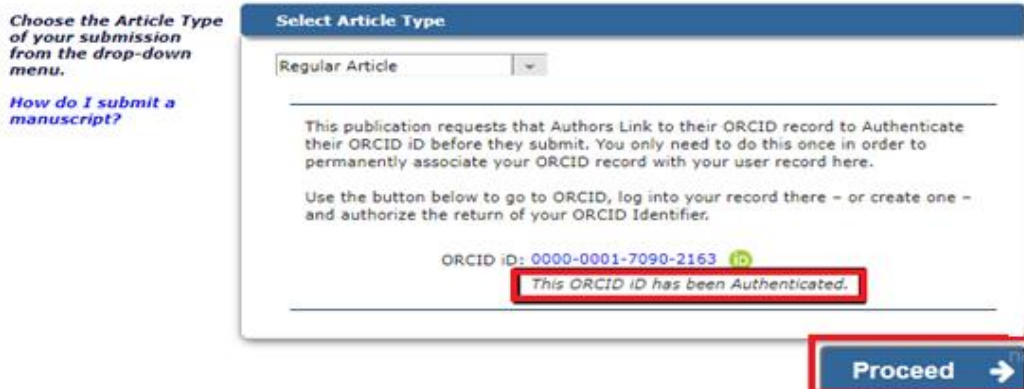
Choose the Article Type of your submission from the drop-down menu.

How do I submit a manuscript?

Select Article Type

Regular Article

This publication requests that Authors Link to their ORCID record to Authenticate their ORCID iD before they submit. You only need to do this once in order to permanently associate your ORCID record with your user record here.

Use the button below to go to ORCID, log into your record there – or create one – and authorize the return of your ORCID Identifier.

ORCID iD: 0000-0001-7090-2163 iD

This ORCID iD has been Authenticated.

Proceed